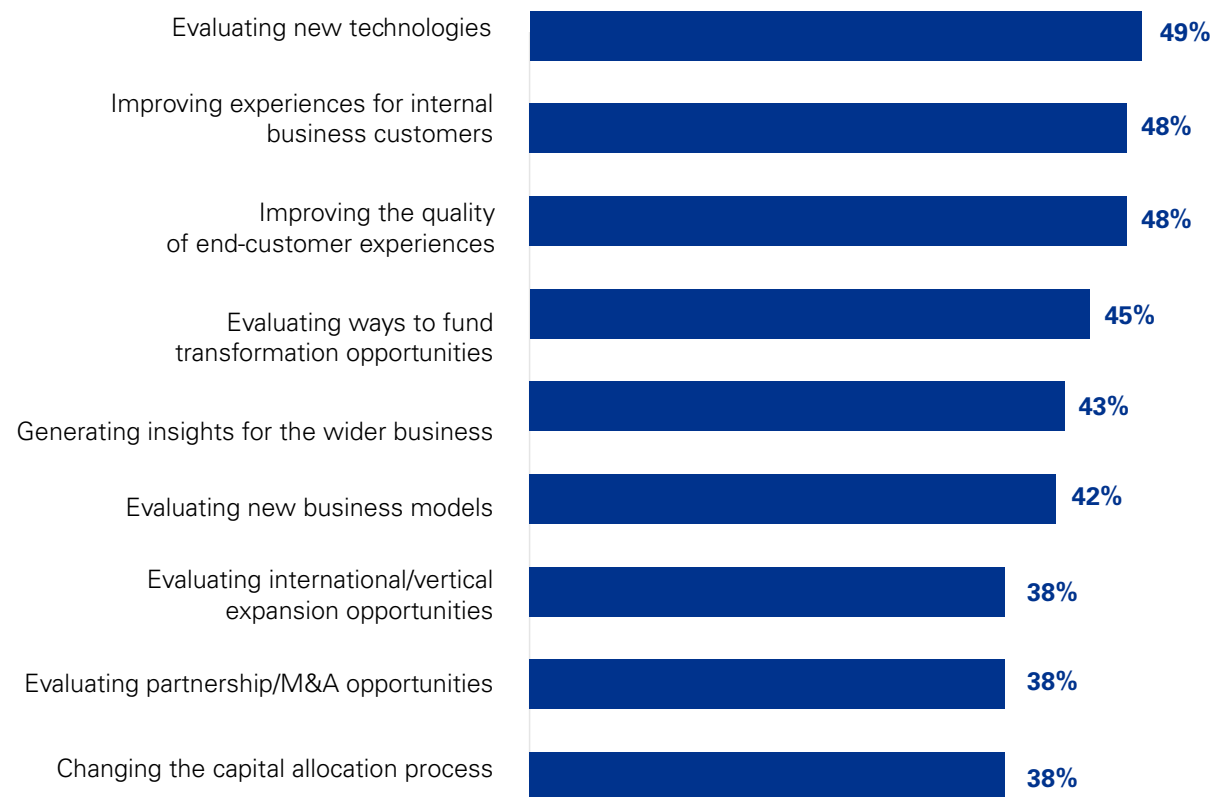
| | |
|---|---|
| Evaluating new technologies | 49% |
| Improving experiences for internal business customers | 48% |
| Improving the quality of end-customer experiences | 48% |
| Evaluating ways to fund transformation opportunities | 45% |
| Generating insights for the wider business | 43% |
| Evaluating new business models | 42% |
| Evaluating international/vertical expansion opportunities | 38% |
| Evaluating partnership/M&A opportunities | 38% |
| Changing the capital allocation process | 38% |